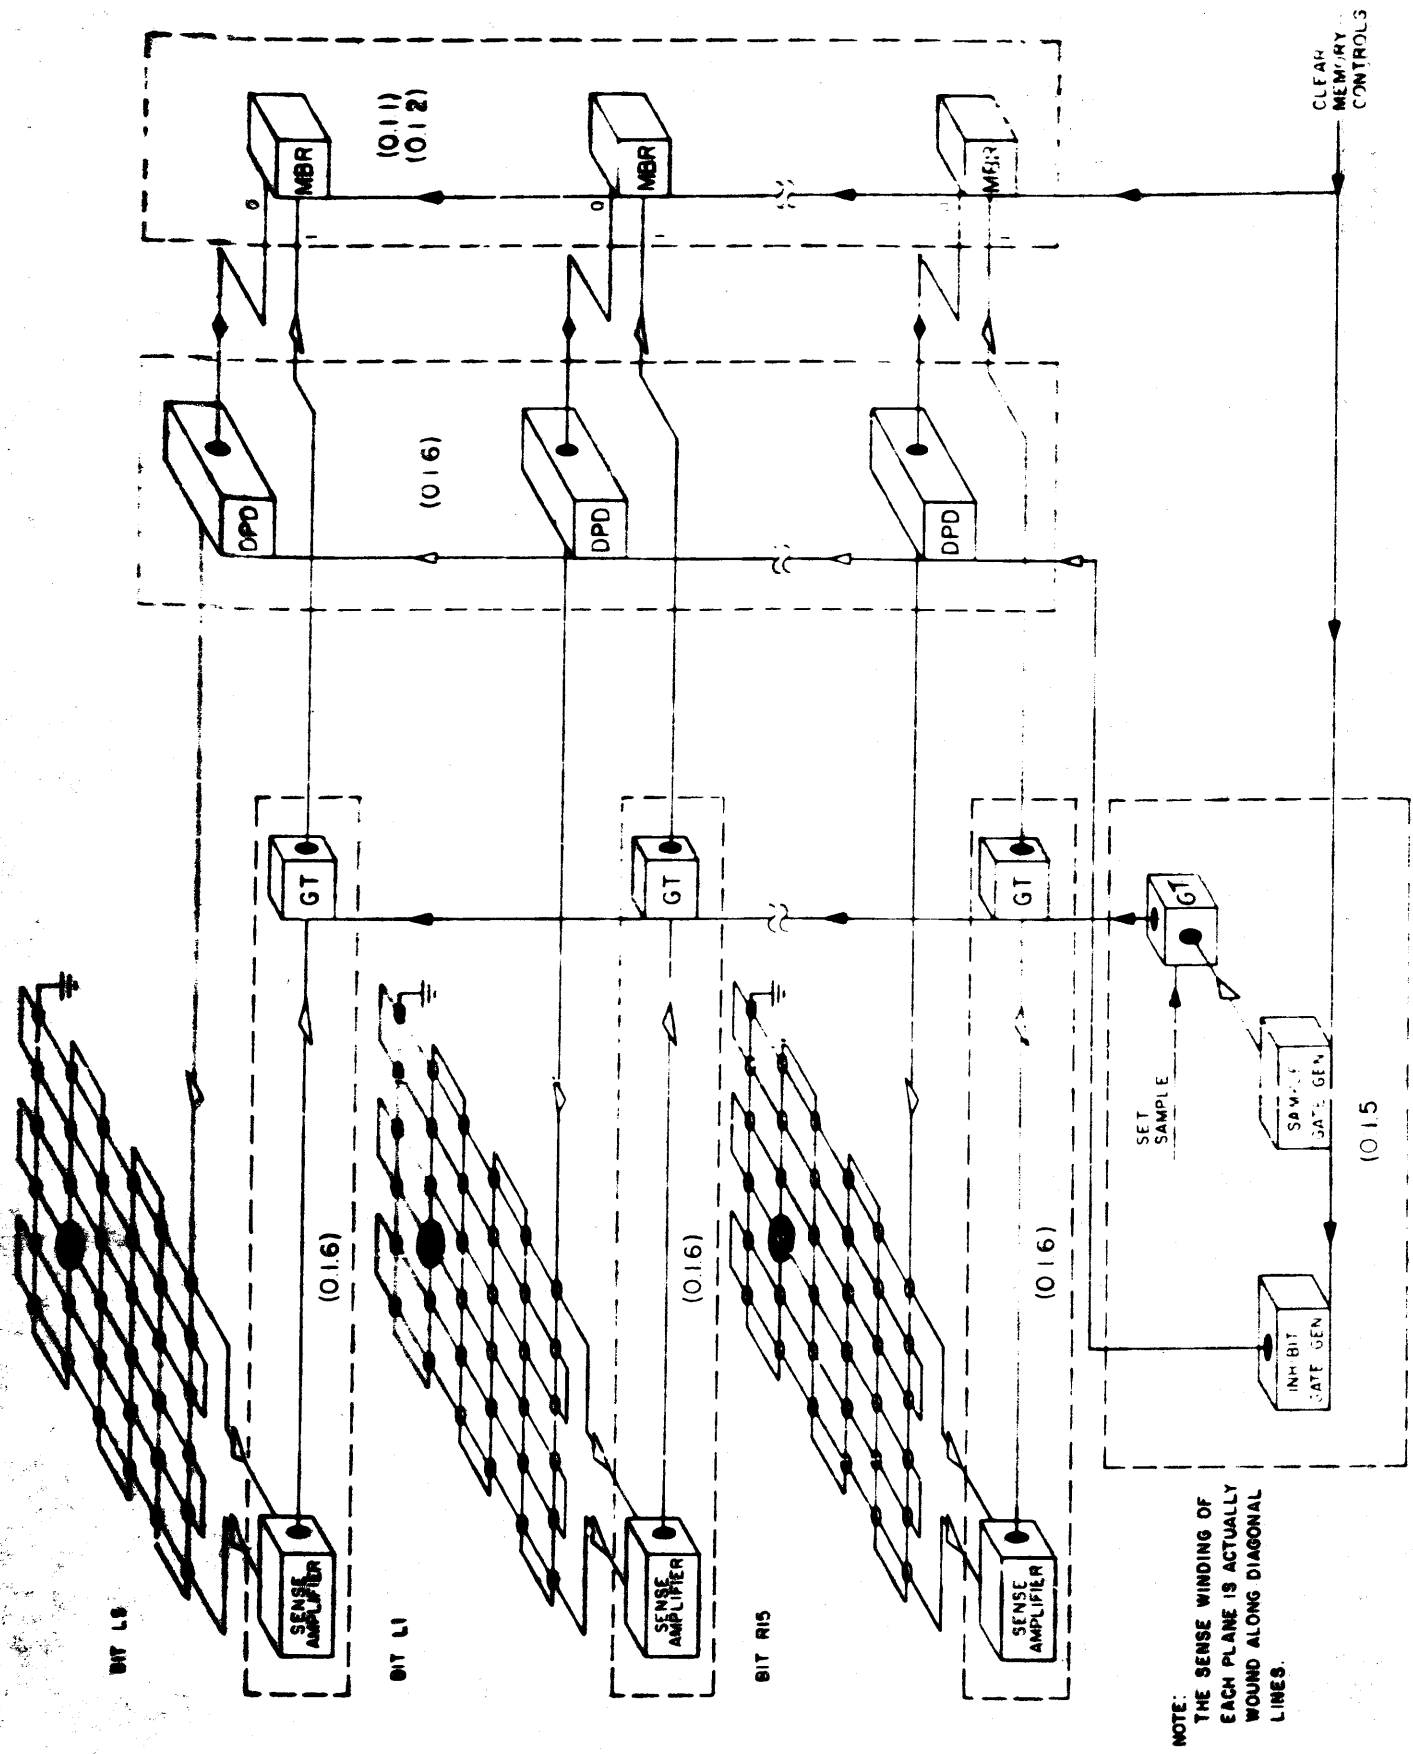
CLEAR MEMORY CONTROLS

(0.11)
(0.12)

MBR

0

1

MBR

0

1

MBR

DPD

(0.16)

DPD

DPD

GT

GT

GT

GT

SET SAMPLE

SAMPLE GATE GEN

(0.15)

INHIBIT GATE GEN

(0.16)

(0.16)

(0.16)

BIT LS

SENSE AMPLIFIER

BIT L1

SENSE AMPLIFIER

BIT R15

SENSE AMPLIFIER

NOTE:
THE SENSE WINDING OF EACH PLANE IS ACTUALLY WOUND ALONG DIAGONAL LINES.